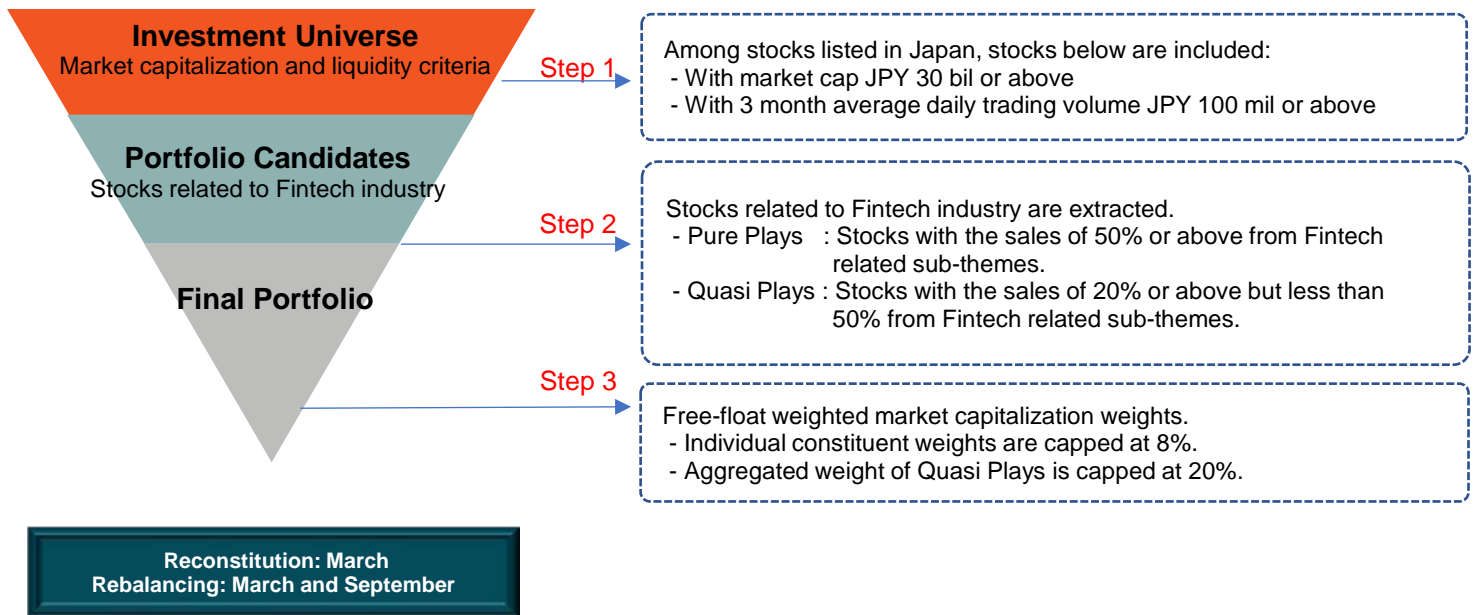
Investment Universe
Market capitalization and liquidity criteria

Step 1

Among stocks listed in Japan, stocks below are included:
- With market cap JPY 30 bil or above
- With 3 month average daily trading volume JPY 100 mil or above

Portfolio Candidates
Stocks related to Fintech industry

Step 2

Stocks related to Fintech industry are extracted.
- Pure Plays : Stocks with the sales of 50% or above from Fintech related sub-themes.
- Quasi Plays : Stocks with the sales of 20% or above but less than 50% from Fintech related sub-themes.

Final Portfolio

Step 3

Free-float weighted market capitalization weights.
- Individual constituent weights are capped at 8%.
- Aggregated weight of Quasi Plays is capped at 20%.

Reconstitution: March
Rebalancing: March and September